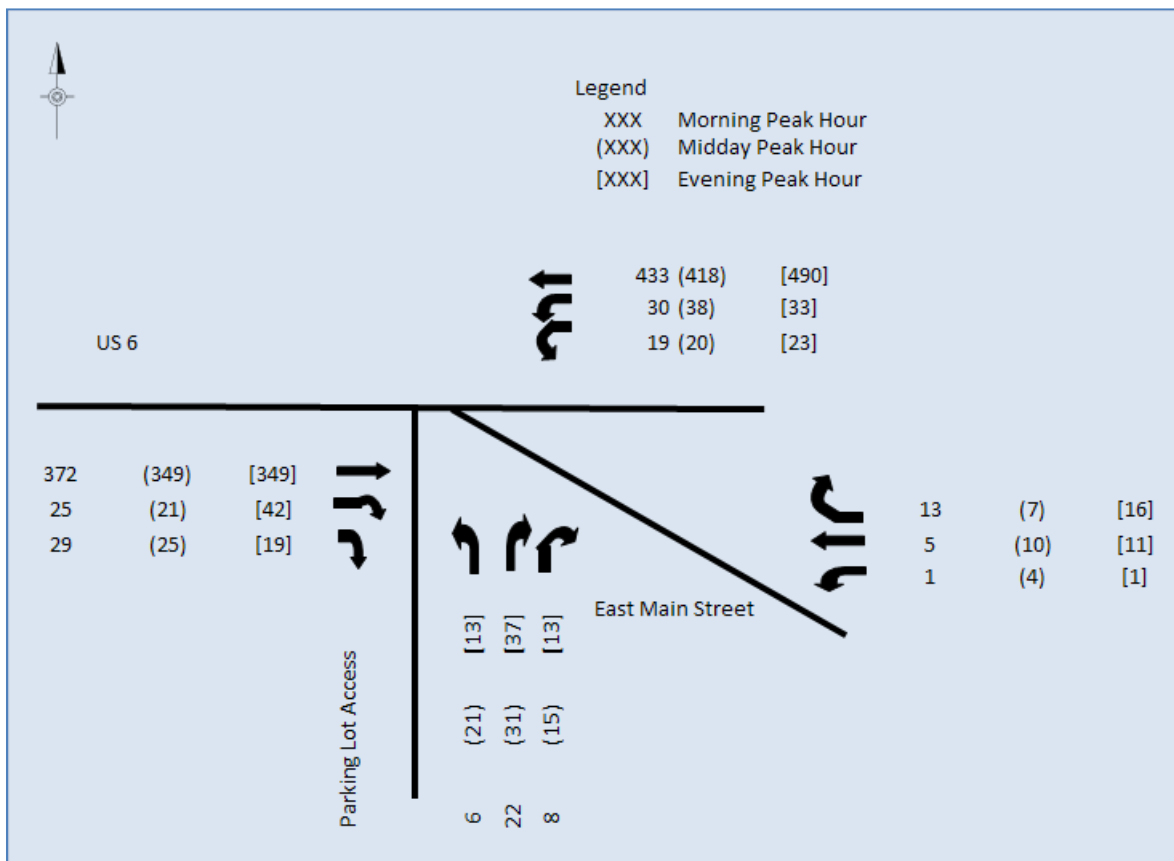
Legend
XXX Morning Peak Hour
(XXX) Midday Peak Hour
[XXX] Evening Peak Hour

433 (418) [490]
30 (38) [33]
19 (20) [23]

US 6

372 (349) [349]
25 (21) [42]
29 (25) [19]

13 (7) [16]
5 (10) [11]
1 (4) [1]

East Main Street

[13] [37] [13]

(21) (31) (15)

6 22 8

Parking Lot Access